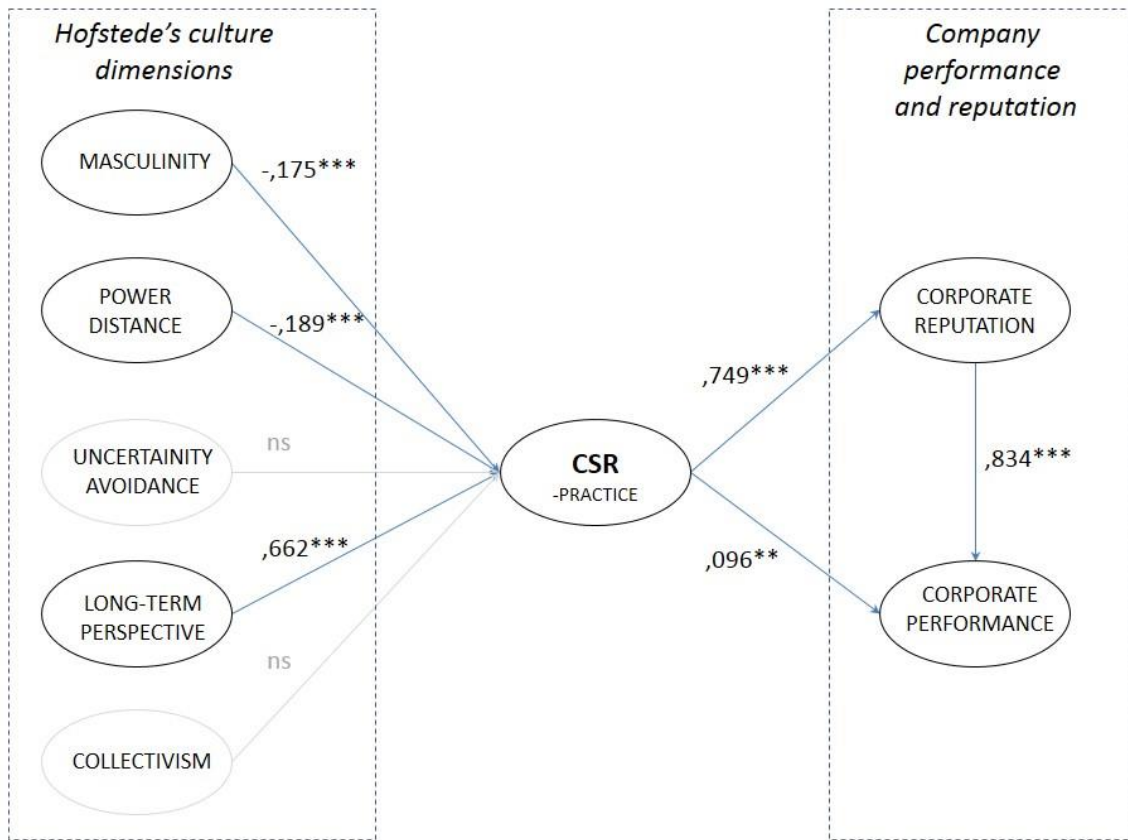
Hofstede's culture dimensions

MASCULINITY

-,175***

POWER DISTANCE

-,189***

UNCERTAINITY AVOIDANCE

ns

LONG-TERM PERSPECTIVE

,662***

COLLECTIVISM

ns

CSR
-PRACTICE

,749***

,096**

Company performance and reputation

CORPORATE REPUTATION

,834***

CORPORATE PERFORMANCE